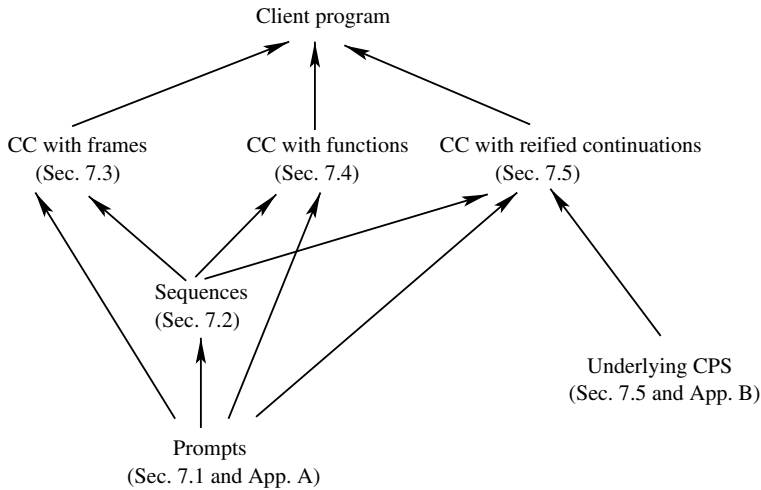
Client program

CC with frames
(Sec. 7.3)

CC with functions
(Sec. 7.4)

CC with reified continuations
(Sec. 7.5)

Sequences
(Sec. 7.2)

Underlying CPS
(Sec. 7.5 and App. B)

Prompts
(Sec. 7.1 and App. A)